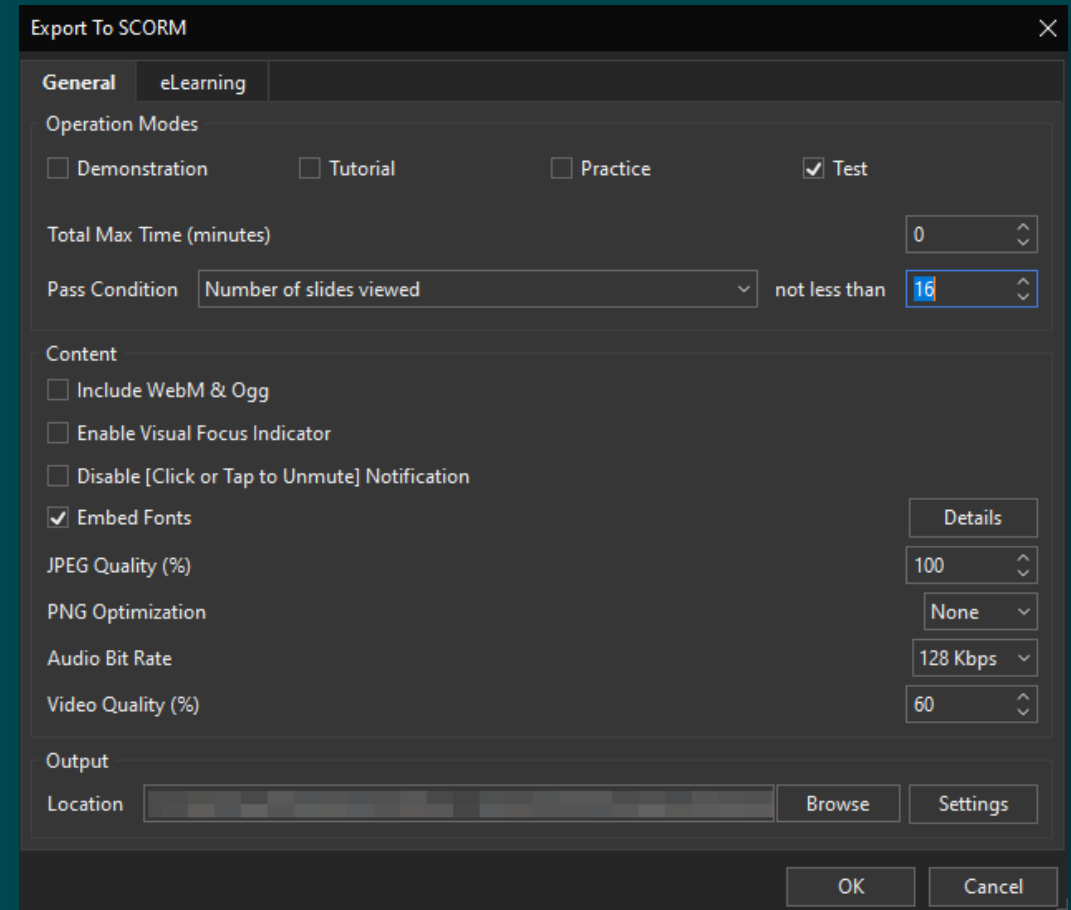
Export To SCORM

General | eLearning

Operation Modes

Demonstration
Tutorial
Practice
Test

Total Max Time (minutes) 0

Pass Condition Number of slides viewed not less than 16

Content

Include WebM & Ogg

Enable Visual Focus Indicator

Disable [Click or Tap to Unmute] Notification

Embed Fonts Details

JPEG Quality (%) 100

PNG Optimization None

Audio Bit Rate 128 Kbps

Video Quality (%) 60

Output

Location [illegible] Browse Settings

OK Cancel